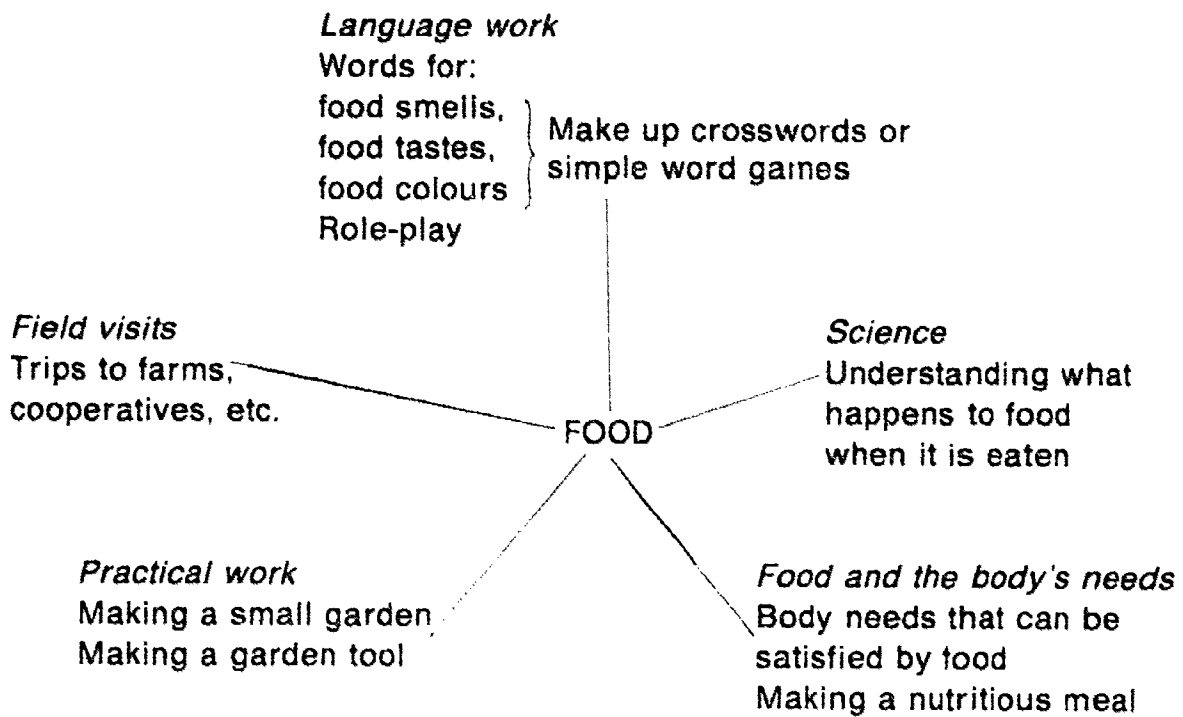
*Language work*
Words for:
food smells,
food tastes,
food colours
Make up crosswords or simple word games
Role-play

*Field visits*
Trips to farms, cooperatives, etc.

FOOD

*Science*
Understanding what happens to food when it is eaten

*Practical work*
Making a small garden
Making a garden tool

*Food and the body's needs*
Body needs that can be satisfied by food
Making a nutritious meal